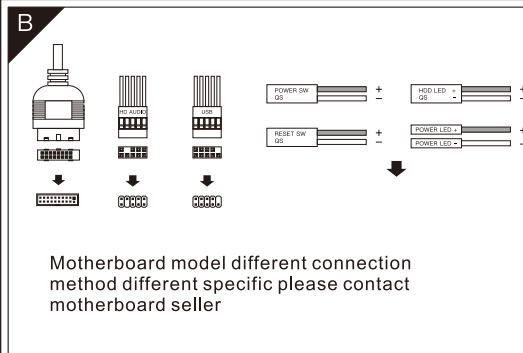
B

HD AUDIO

USB

POWER SW
QS

+
-

HDD LED +
QS -

+
-

RESET SW
QS

+
-

POWER LED +

POWER LED -

+
-

Motherboard model different connection method different specific please contact motherboard seller